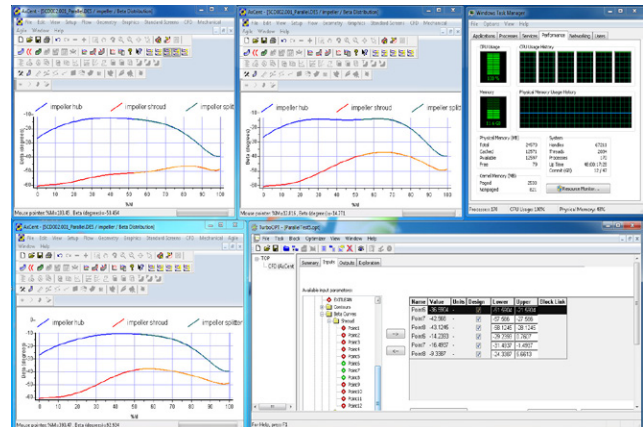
AxCent - [SCD002.001_Parallel.DES / Impeller / Beta Distribution]
File Edit View Setup Flow Geometry Graphics Standard Screens CFD Mechanical
Style Window Help

impeller hub
impeller shroud
impeller splitter

Beta (degrees)

-10
-20
-30
-40
-50
-60
-70

0 10 20 30 40 50 60 70 80 90 100
%M

Mouse pointer: %M=100.48 , Beta (degrees)=-53.494

AxCent - [SCD002.001_Parallel.DES / Impeller / Beta Distribution]
File Edit View Setup Flow Geometry Graphics Standard Screens CFD Mechanical
Style Window Help

impeller hub
impeller shroud
impeller splitter

Beta (degrees)

0 10 20 30 40 50 60 70 80 90 100
%M

Mouse pointer: %M=32.814 , Beta (degrees)=-54.370

Windows Task Manager
File Options View Help
Applications Processes Services Performance Networking Users
CPU Usage
CPU Usage History
Memory
Physical Memory Usage History
Physical Memory (MB)
Total
Cached
Available
Free
Kernel Memory (MB)
Paged
Nonpaged
System
Handles
Threads
Processes
Up Time
Commit (GB)
Resource Monitor...
Processes: 170 CPU Usage: 100% Physical Memory: 40%

AxCent - [SCD002.001_Parallel.DES / Impeller / Beta Distribution]
File Edit View Setup Flow Geometry Graphics Standard Screens CFD Mechanical
Window Help

impeller hub
impeller shroud
impeller splitter

Beta (degrees)

0 10 20 30 40 50 60 70 80 90 100
%M

Mouse pointer: %M=100.47 , Beta (degrees)=-92.504

TurboOPT - [ParallelTest3.opt]
File Tools Stack Optimizer View Window Help
TOP
CFD (AxCent)
Summary Inputs Outputs Exploration
Available input parameters:
Contours
Beta Curves
Shroud
Point2
Point3
Point4
Point5
Point6
Point7
Point8
Point9
Point10
Point11
Point12

| Name | Value | Units | Design | Lower | Upper | Block Link |
|---|---|---|---|---|---|---|
| Point3 | -36.5904 | | ☑ | -51.4904 | -21.6904 | |
| Point4 | -42.568 | | ☑ | -57.568 | -27.568 | |
| Point5 | -43.1246 | | ☑ | -58.1246 | -28.1246 | |
| Point6 | -14.2203 | | ☑ | -29.2203 | 0.7797 | |
| Point7 | -16.4937 | | ☑ | -31.4937 | -1.4937 | |
| Point8 | -9.3387 | | ☑ | -24.3387 | 5.6613 | |

<=
=>

For Help, press F1